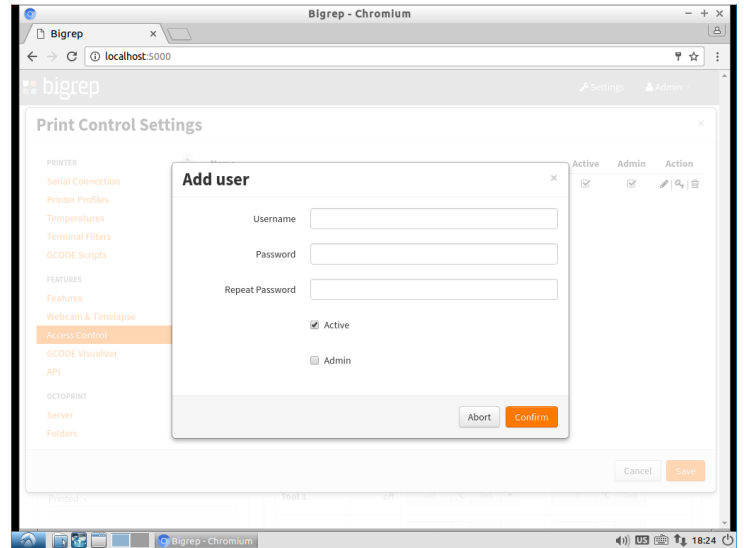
Bigrep - Chromium

Bigrep ×

localhost:5000

bigrep

Settings

Admin

Print Control Settings

×

PRINTER

Serial Connection

Printer Profiles

Temperatures

Terminal Filters

GCODE Scripts

FEATURES

Features

Webcam & Timelapse

Access Control

GCODE Visualizer

API

OCTOPRINT

Server

Folders

Active

Admin

Action

Add user

×

Username

Password

Repeat Password

Active

Admin

Abort

Confirm

Cancel

Save

Printed: -

Tool 1

Bigrep - Chromium

US

18:24